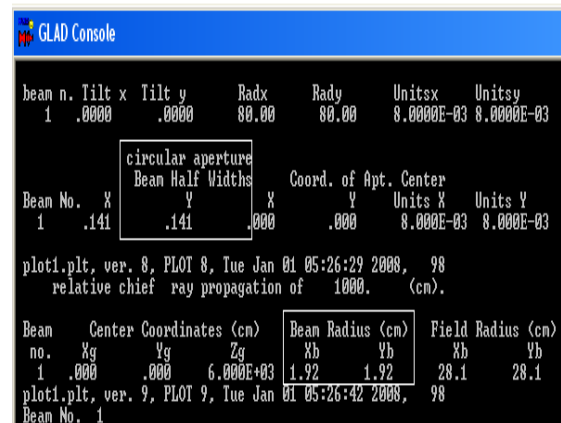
GLAD Console

beam n. Tilt x Tilt y Radx Rady Unitsx Unitsy
1 .0000 .0000 80.00 80.00 8.0000E-03 8.0000E-03

circular aperture
Beam Half Widths Coord. of Apt. Center
Beam No. X Y X Y Units X Units Y
1 .141 .141 .000 .000 8.000E-03 8.000E-03

plot1.plt, ver. 8, PLOT 8, Tue Jan 01 05:26:29 2008, 98
relative chief ray propagation of 1000. (cm).

Beam Center Coordinates (cm) Beam Radius (cm) Field Radius (cm)
no. Xg Yg Zg Xb Yb Xb Yb
1 .000 .000 6.000E+03 1.92 1.92 28.1 28.1
plot1.plt, ver. 9, PLOT 9, Tue Jan 01 05:26:42 2008, 98
Beam No. 1